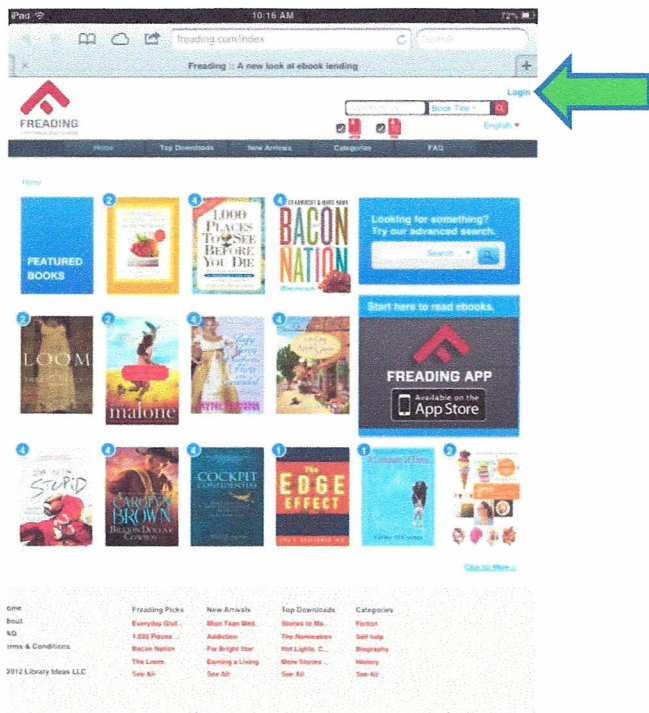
iPad 10:16 AM 72%

freading.com/index

Freading :: A new look at ebook lending

FREADING

Login

Book Title

English

Home Top Downloads New Arrivals Categories FAQ

Home

FEATURED BOOKS

2

4

1,000 PLACES TO SEE BEFORE YOU DIE

4

BACON NATION

Looking for something? Try our advanced search.

Search

2

LOOM

2

malone

4

4

Start here to read ebooks.

FREADING APP

Available on the App Store

4

STUPID

4

CAROLYN BROWN

BILLION DOLLAR COWBOY

4

COCKPIT CONFIDENTIAL

1

The EDGE EFFECT

1

2

Click for More

ome
bout
AQ
erms & Conditions

2012 Library Ideas LLC

Freading Picks
Everyday Glut...
1,000 Places...
Bacon Nation
The Loom
See All

New Arrivals
More Than Med...
Addiction
For Bright Star
Earning a Living
See All

Top Downloads
Stories to Ma...
The Nomination
Hot Lights, C...
More Stories...
See All

Categories
Fiction
Self help
Biography
History
See All